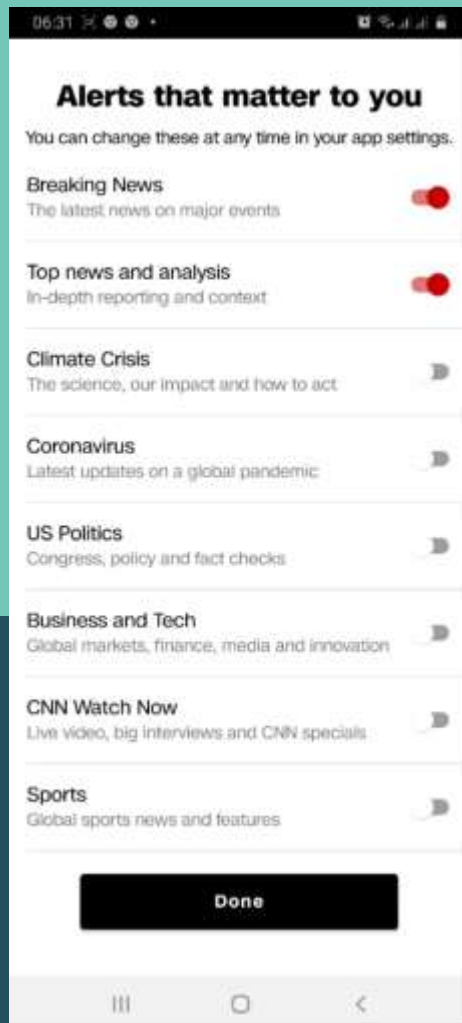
06:31

Alerts that matter to you

You can change these at any time in your app settings.

Breaking News
The latest news on major events

Top news and analysis
In-depth reporting and context

Climate Crisis
The science, our impact and how to act

Coronavirus
Latest updates on a global pandemic

US Politics
Congress, policy and fact checks

Business and Tech
Global markets, finance, media and innovation

CNN Watch Now
Live video, big interviews and CNN specials

Sports
Global sports news and features

Done